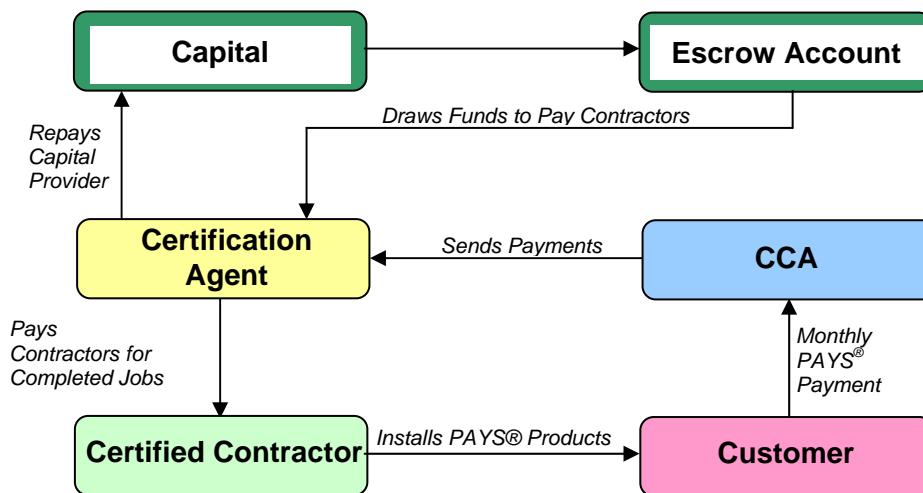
Capital

Escrow Account

Draws Funds to Pay Contractors

Repays Capital Provider

Certification Agent

Sends Payments

CCA

Pays Contractors for Completed Jobs

Monthly PAYS® Payment

Certified Contractor

Installs PAYS® Products

Customer